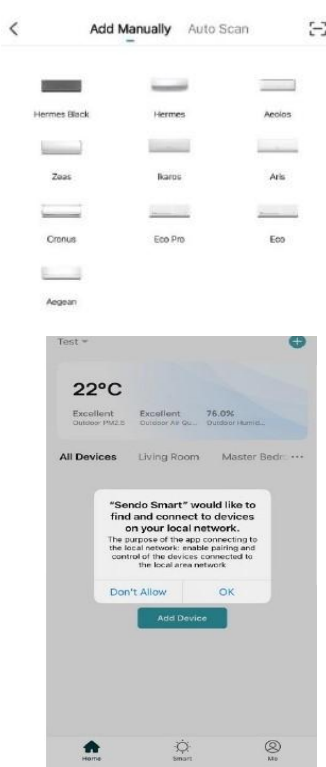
<

Add Manually Auto Scan

Hermes Black
Hermes
Aeolos
Zeas
Ikaros
Aris
Cronus
Eco Pro
Eco
Aegean

Test

22°C

Excellent
Outdoor PM2.5

Excellent
Outdoor Air Qu...

76.0%
Outdoor Humid...

All Devices Living Room Master Bedr ···

"Sendo Smart" would like to find and connect to devices on your local network.

The purpose of the app connecting to the local network: enable pairing and control of the devices connected to the local area network

Don't Allow
OK

Add Device

Home
Smart
Me